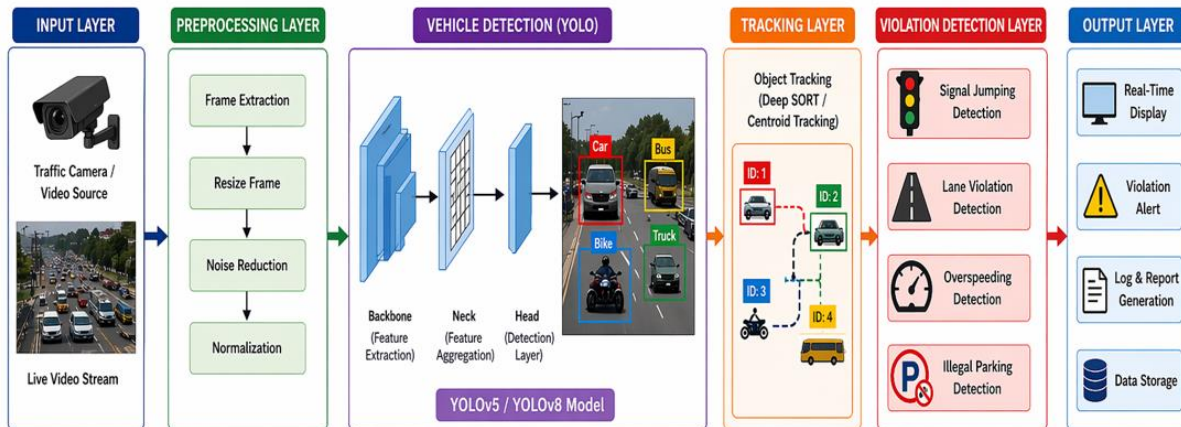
INPUT LAYER

Traffic Camera / Video Source

Live Video Stream

PREPROCESSING LAYER

Frame Extraction

Resize Frame

Noise Reduction

Normalization

VEHICLE DETECTION (YOLO)

Car

Bus

Bike

Truck

Backbone (Feature Extraction)

Neck (Feature Aggregation)

Head (Detection Layer)

YOLOv5 / YOLOv8 Model

TRACKING LAYER

Object Tracking (Deep SORT / Centroid Tracking)

ID: 1

ID: 2

ID: 3

ID: 4

VIOLATION DETECTION LAYER

Signal Jumping Detection

Lane Violation Detection

Overspeeding Detection

Illegal Parking Detection

OUTPUT LAYER

Real-Time Display

Violation Alert

Log & Report Generation

Data Storage